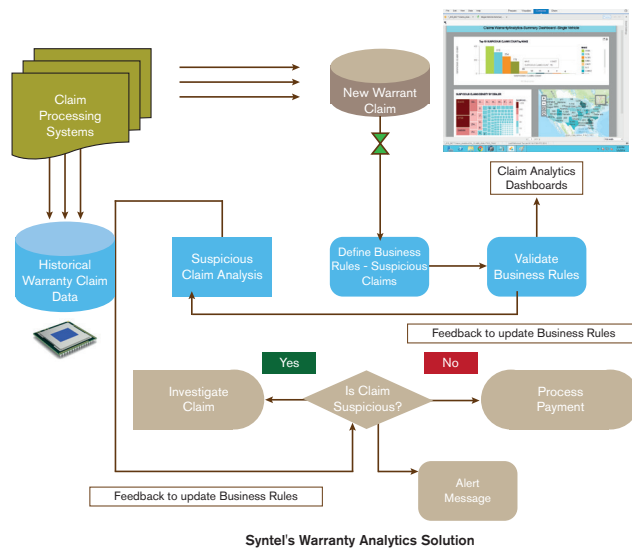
Claim Processing Systems

New Warrant Claim

Claim Analytics Dashboards

Historical Warranty Claim Data

Suspicious Claim Analysis

Define Business Rules - Suspicious Claims

Validate Business Rules

Feedback to update Business Rules

Yes

No

Investigate Claim

Is Claim Suspicious?

Process Payment

Alert Message

Feedback to update Business Rules

Syntel's Warranty Analytics Solution